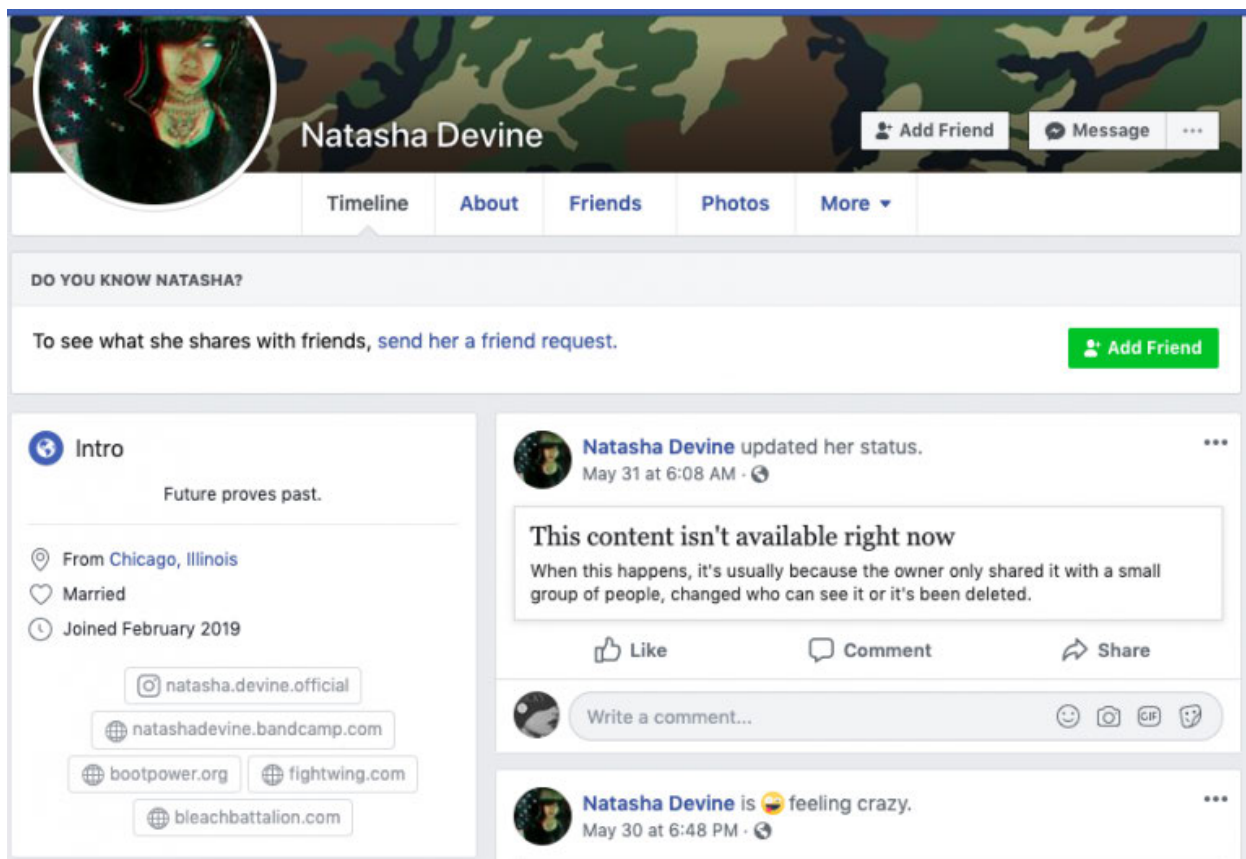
Natasha Devine

Add Friend

Message

···

Timeline

About

Friends

Photos

More ▾

DO YOU KNOW NATASHA?

To see what she shares with friends, send her a friend request.

Add Friend

Intro

Future proves past.

From Chicago, Illinois

Married

Joined February 2019

natasha.devine.official

natashadevine.bandcamp.com

bootpower.org

fightwing.com

bleachbattalion.com

Natasha Devine updated her status.
May 31 at 6:08 AM ·

•••

This content isn't available right now

When this happens, it's usually because the owner only shared it with a small group of people, changed who can see it or it's been deleted.

Like

Comment

Share

Write a comment...

Natasha Devine is feeling crazy.
May 30 at 6:48 PM ·

•••